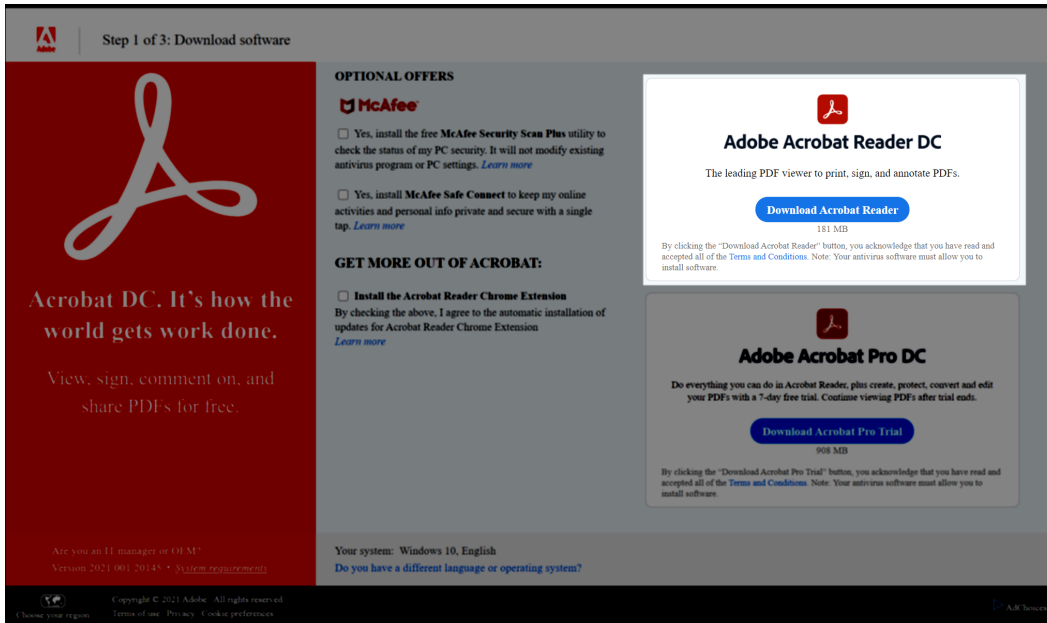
Adobe

Step 1 of 3: Download software

Acrobat DC. It's how the world gets work done.

View, sign, comment on, and share PDFs for free.

Are you an IT manager or OEM?
Version 2021.001.20145 • System requirements

OPTIONAL OFFERS

McAfee

Yes, install the free McAfee Security Scan Plus utility to check the status of my PC security. It will not modify existing antivirus program or PC settings. Learn more

Yes, install McAfee Safe Connect to keep my online activities and personal info private and secure with a single tap. Learn more

GET MORE OUT OF ACROBAT:

Install the Acrobat Reader Chrome Extension
By checking the above, I agree to the automatic installation of updates for Acrobat Reader Chrome Extension
Learn more

Adobe Acrobat Reader DC

The leading PDF viewer to print, sign, and annotate PDFs.

Download Acrobat Reader

181 MB

By clicking the "Download Acrobat Reader" button, you acknowledge that you have read and accepted all of the Terms and Conditions. Note: Your antivirus software must allow you to install software.

Adobe Acrobat Pro DC

Do everything you can do in Acrobat Reader, plus create, protect, convert and edit your PDFs with a 7-day free trial. Continue viewing PDFs after trial ends.

Download Acrobat Pro Trial

908 MB

By clicking the "Download Acrobat Pro Trial" button, you acknowledge that you have read and accepted all of the Terms and Conditions. Note: Your antivirus software must allow you to install software.

Your system: Windows 10, English
Do you have a different language or operating system?

Choose your region

Copyright © 2021 Adobe. All rights reserved.
Terms of use Privacy Cookie preferences

AdChoices